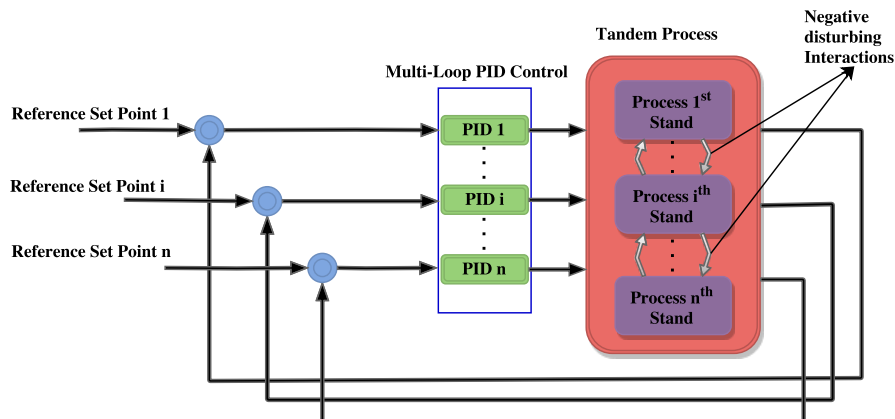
Tandem Process

Negative disturbing Interactions

Multi-Loop PID Control

Reference Set Point 1

Reference Set Point i

Reference Set Point n

PID 1

PID i

PID n

Process 1$^{st}$ Stand

Process i$^{th}$ Stand

Process n$^{th}$ Stand